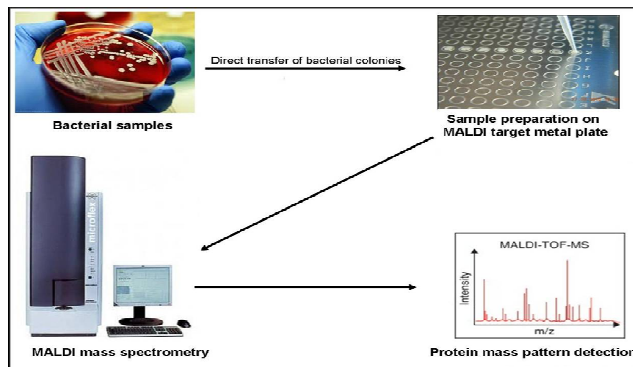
Direct transfer of bacterial colonies

Bacterial samples

Sample preparation on MALDI target metal plate

microflex

MALDI-TOF-MS

Intensity

m/z

MALDI mass spectrometry

Protein mass pattern detectior